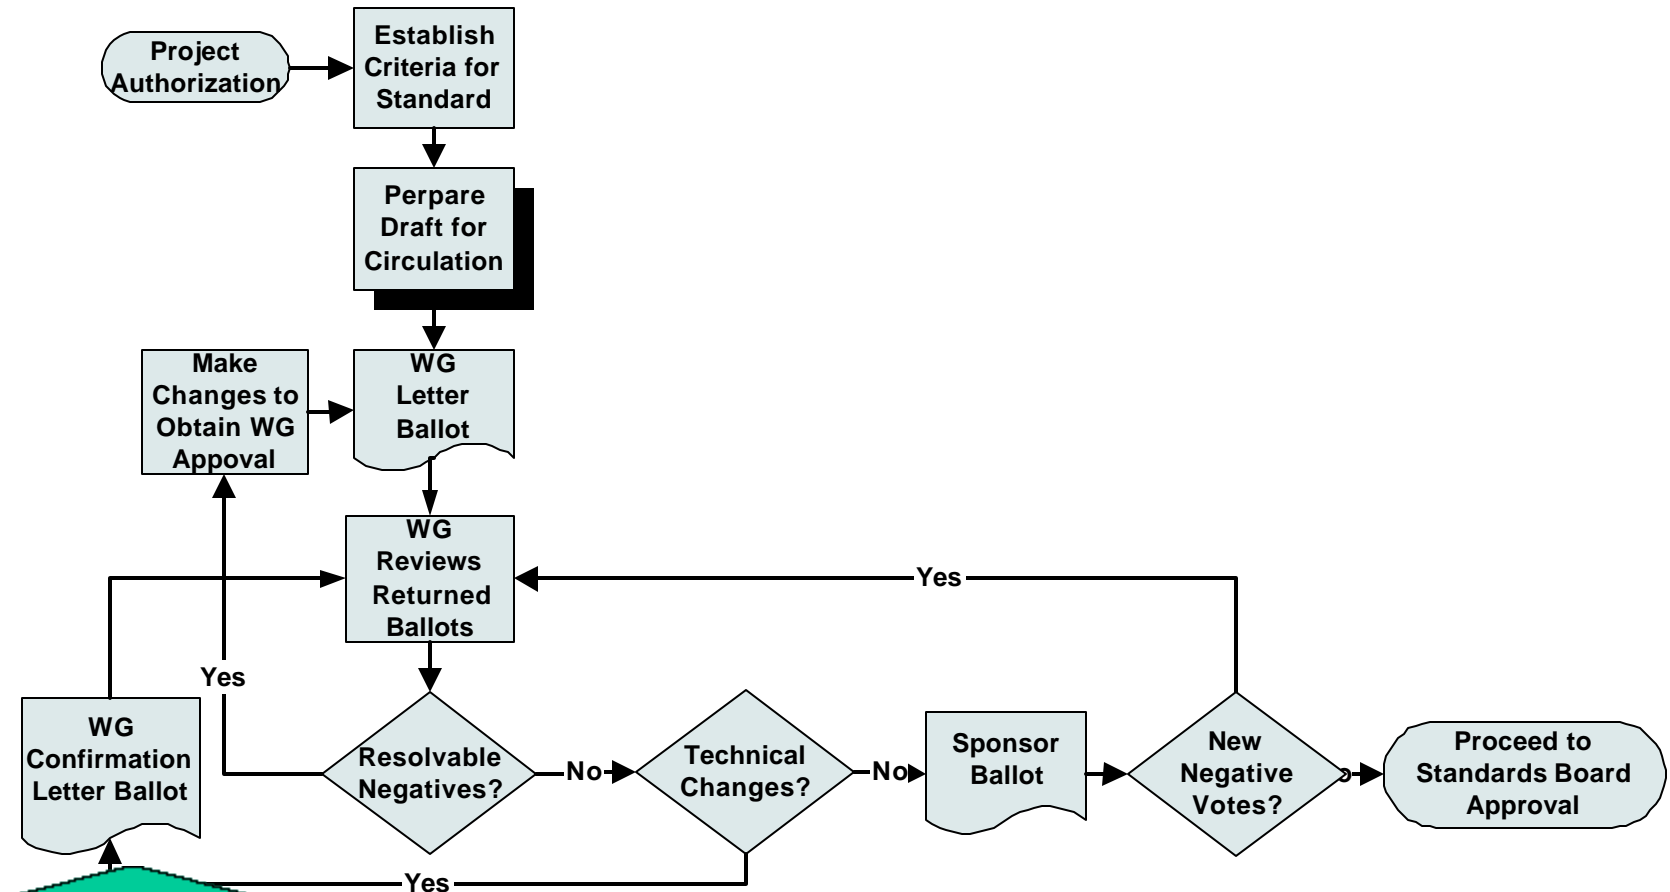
Project Authorization

Establish Criteria for Standard

Perpare Draft for Circulation

Make Changes to Obtain WG Appoval

WG Letter Ballot

WG Reviews Returned Ballots

Yes

Yes

WG Confirmation Letter Ballot

Resolvable Negatives?

No

Technical Changes?

No

Sponsor Ballot

New Negative Votes?

Proceed to Standards Board Approval

Yes